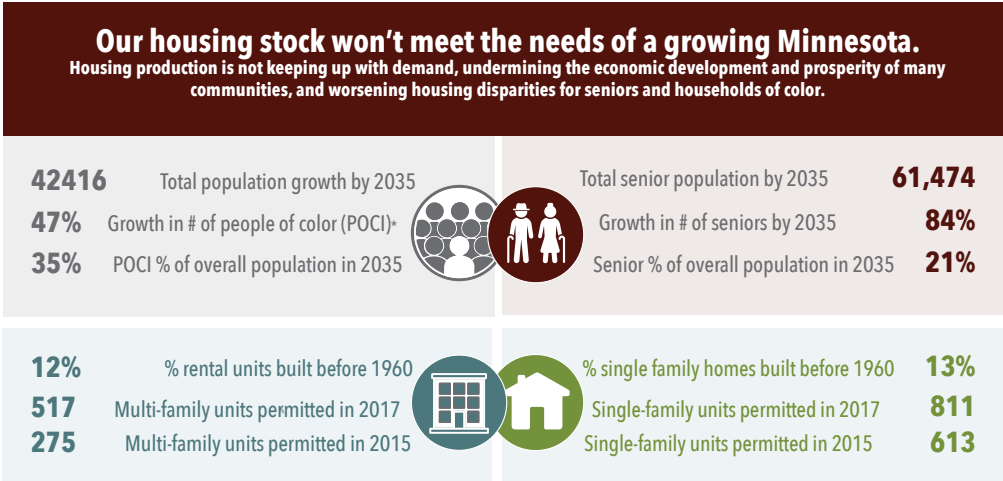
Our housing stock won't meet the needs of a growing Minnesota.

Housing production is not keeping up with demand, undermining the economic development and prosperity of many communities, and worsening housing disparities for seniors and households of color.

42416 Total population growth by 2035
47% Growth in # of people of color (POCI)*
35% POCI % of overall population in 2035

Total senior population by 2035 61,474
Growth in # of seniors by 2035 84%
Senior % of overall population in 2035 21%

12% % rental units built before 1960
517 Multi-family units permitted in 2017
275 Multi-family units permitted in 2015

% single family homes built before 1960 13%
Single-family units permitted in 2017 811
Single-family units permitted in 2015 613